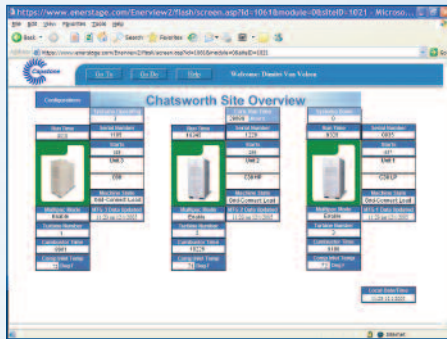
https://www.enerstage.com/Enerview2/flash/screen.asp?id=1061&module=0&siteID=1021 - Microso...

File Edit View Favorites Tools Help

Back Search Favorites

Address https://www.enerstage.com/Enerview2/flash/screen.asp?id=1061&module=0&siteID=1021

Capstone

Go To

Go Do

Help

Welcome: Dimitri Van Velzen

Configuration

Chatsworth Site Overview

Run Time

Serial Number

Starts

Unit 1

Unit 2

Unit 3

Machine State

Multipac Mode

Turbine Number

Combustor Temp

Comp Inlet Temp

MTU 3 Data Updated

Run Time

Serial Number

Starts

Machine State

Multipac Mode

Turbine Number

Combustor Temp

Comp Inlet Temp

Run Time

Serial Number

Starts

Machine State

Multipac Mode

Turbine Number

Combustor Temp

Comp Inlet Temp

Local Date/Time

Internet